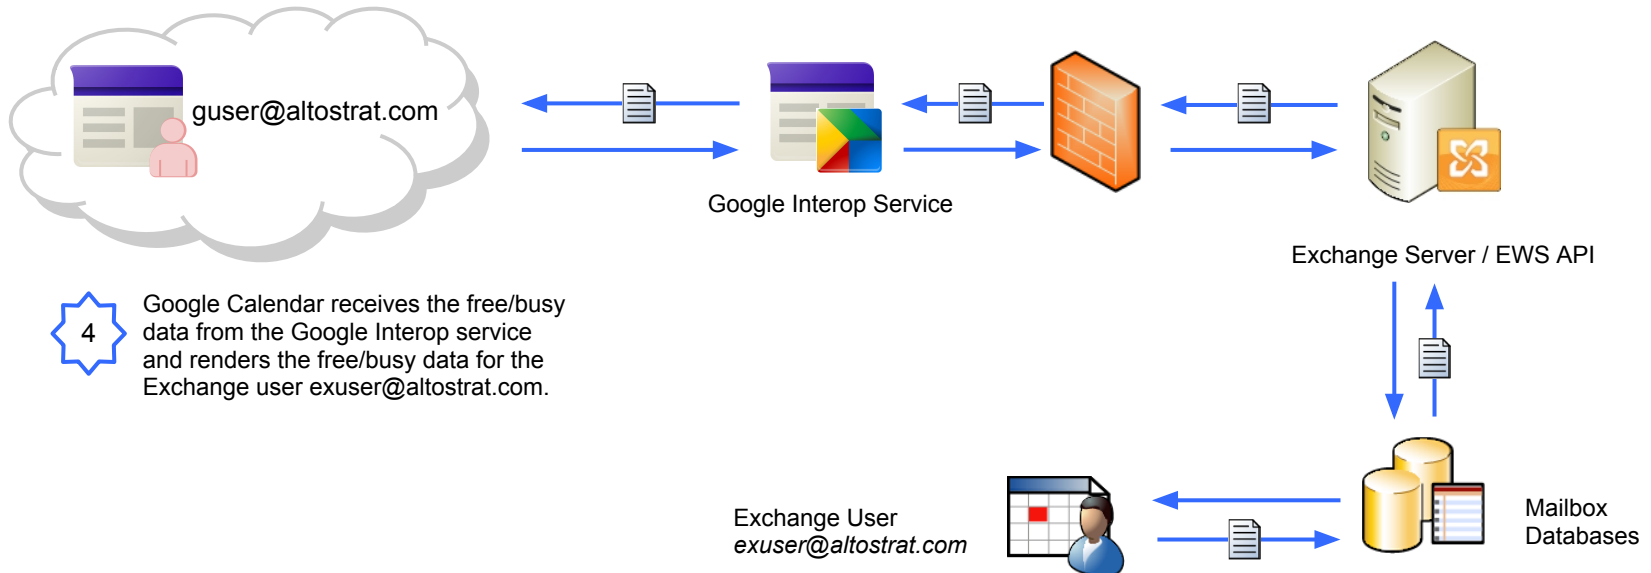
guser@altostrat.com

Google Interop Service

Exchange Server / EWS API

4

Google Calendar receives the free/busy data from the Google Interop service and renders the free/busy data for the Exchange user exuser@altostrat.com.

Exchange User
*exuser@altostrat.com*

Mailbox
Databases